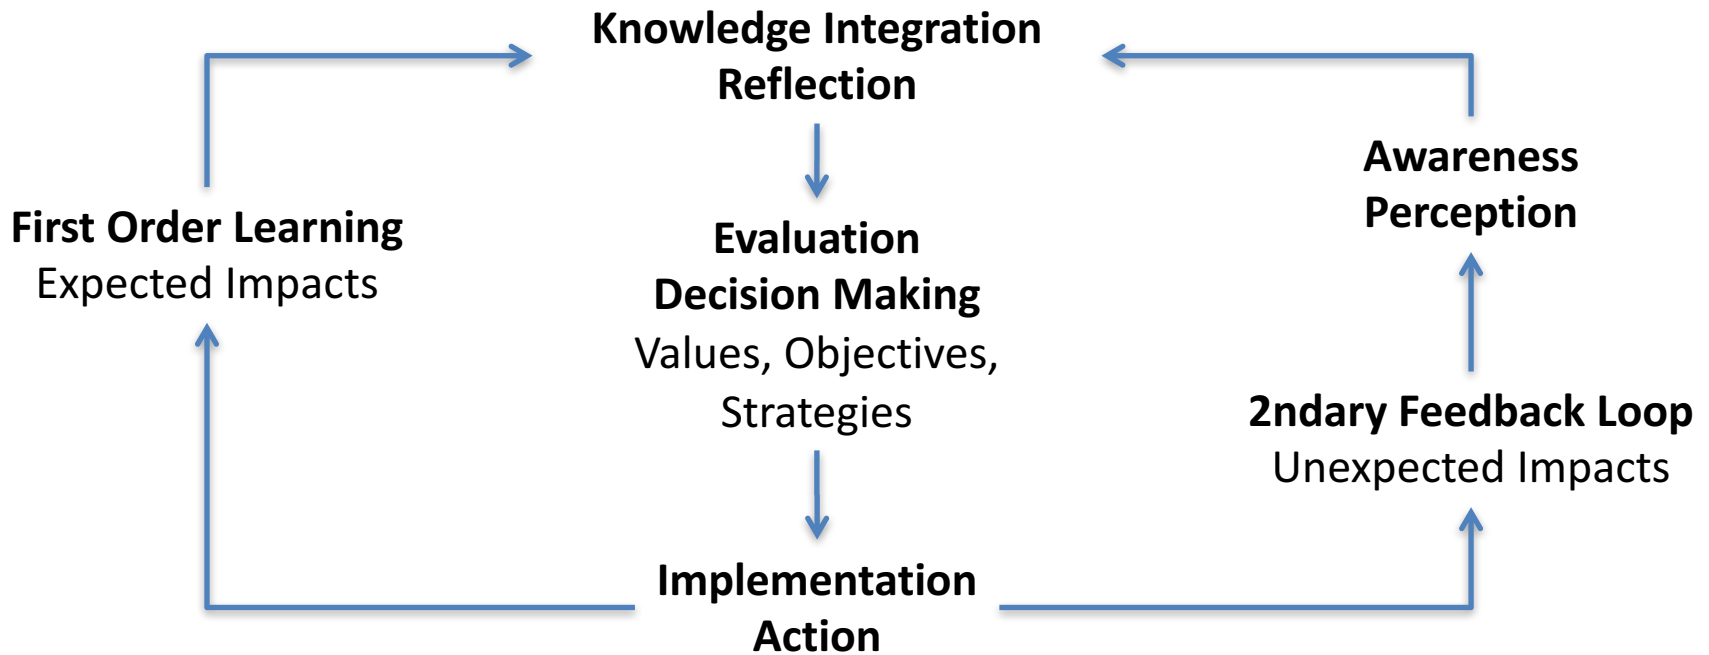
Knowledge Integration
Reflection

Awareness
Perception

First Order Learning
Expected Impacts

Evaluation
Decision Making
Values, Objectives, Strategies

2ndary Feedback Loop
Unexpected Impacts

Implementation
Action